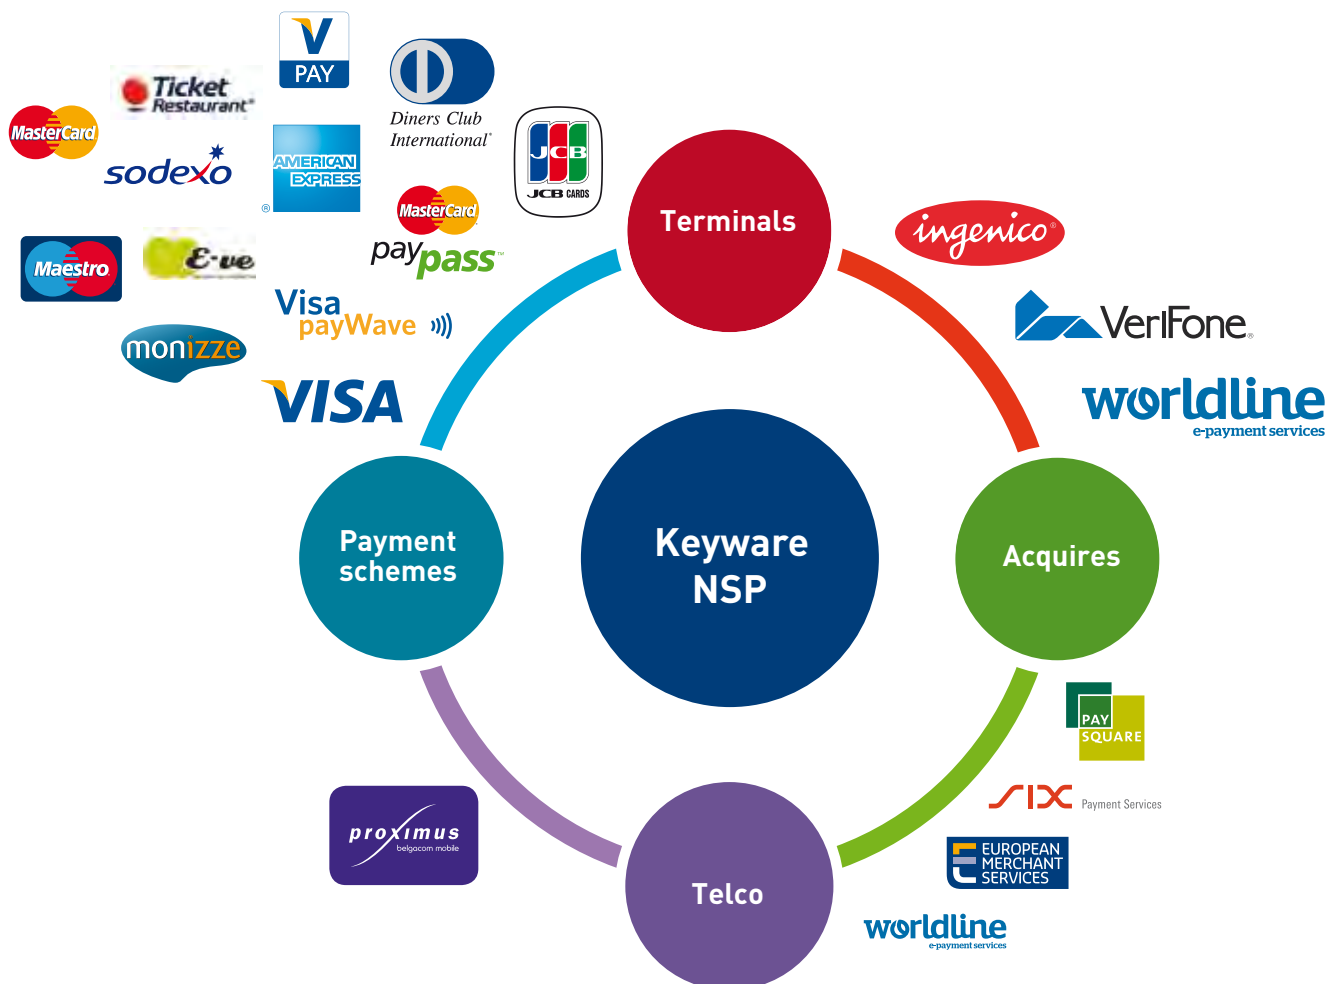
V PAY

Ticket Restaurant

Diners Club International

MasterCard

sodexo

AMERICAN EXPRESS

JCB CARDS

MasterCard

paypass

Maestro

E-ve

Visa payWave

monizze

VISA

Terminals

ingenico

VeriFone

worldline e-payment services

Payment schemes

Keyware NSP

Acquires

PAY SQUARE

SIX Payment Services

EUROPEAN MERCHANT SERVICES

worldline e-payment services

proximus belgacom mobile

Telco